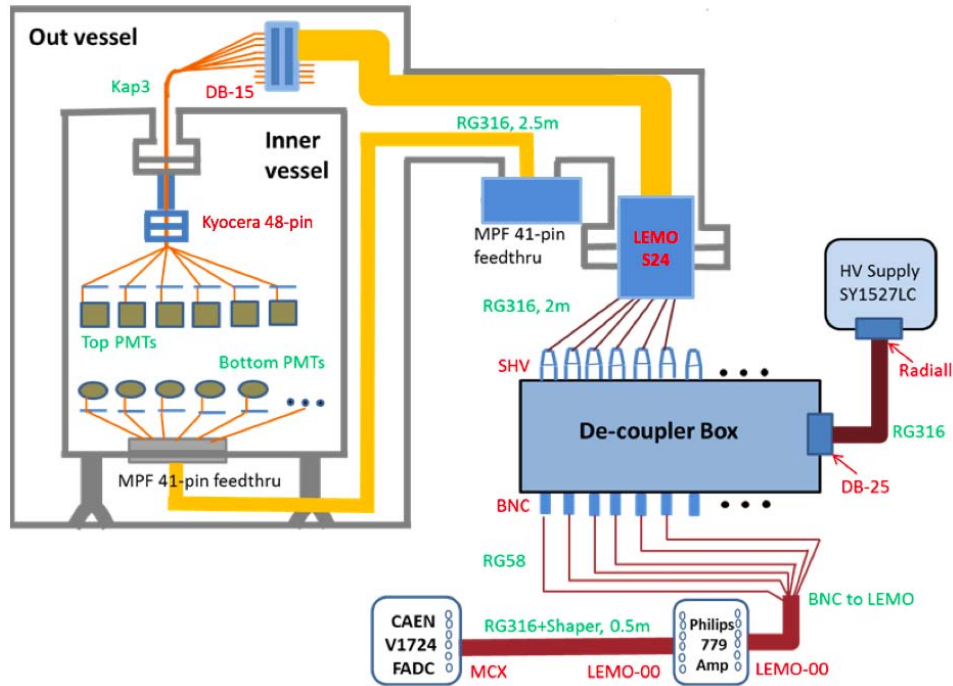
Out vessel
Kap3
DB-15
Inner vessel
Kyocera 48-pin
Top PMTs
Bottom PMTs
MPF 41-pin feedthru
RG316, 2.5m
MPF 41-pin feedthru
LEMO S24
RG316, 2m
HV Supply SY1527LC
Radiall
SHV
De-coupler Box
RG316
DB-25
BNC
RG58
BNC to LEMO
CAEN V1724 FADC
RG316+Shaper, 0.5m
Philips 779 Amp
MCX
LEMO-00
LEMO-00